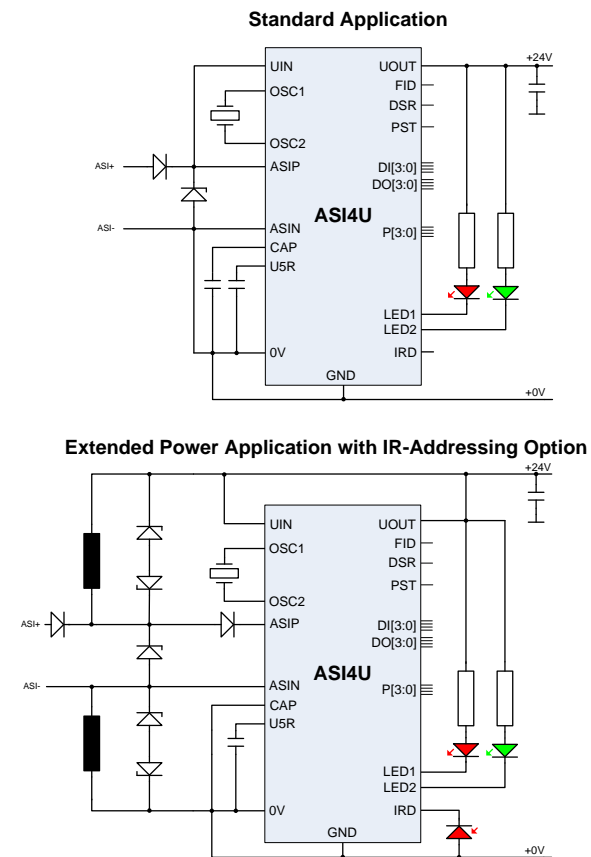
Standard Application

+24V

UIN
OSC1
OSC2
ASIP
ASIN
CAP
U5R
0V
UOUT
FID
DSR
PST
DI[3:0]
DO[3:0]
ASI4U
P[3:0]
LED1
LED2
IRD
GND

ASI+
ASI-

+0V

Extended Power Application with IR-Addressing Option

+24V

UIN
OSC1
OSC2
ASIP
ASIN
CAP
U5R
0V
UOUT
FID
DSR
PST
DI[3:0]
DO[3:0]
ASI4U
P[3:0]
LED1
LED2
IRD
GND

ASI+
ASI-

+0V